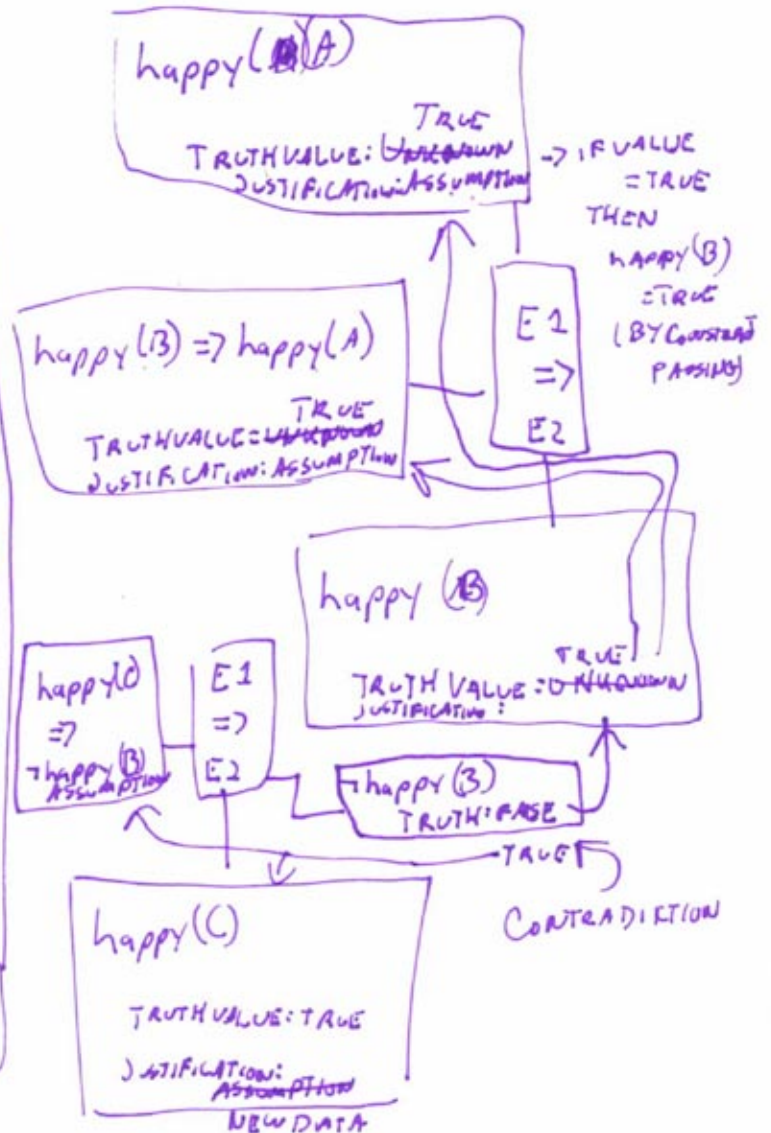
happy([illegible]A)

TRUE
TRUTH VALUE: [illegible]
JUSTIFICATION: ASSUMPTION

=> IF VALUE = TRUE THEN happy(B) = TRUE (BY CONSTRAINT PASSING)

happy(B) => happy(A)

TRUE
TRUTHVALUE: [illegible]
JUSTIFICATION: ASSUMPTION

E1
=>
E2

happy(B)

TRUE
TRUTH VALUE: UNKNOWN
JUSTIFICATION:

happy(C)
=>
¬happy(B)
ASSUMPTION

E1
=>
E2

¬happy(B)
TRUTH: FALSE

TRUE

CONTRADICTION

happy(C)

TRUTH VALUE: TRUE

JUSTIFICATION: ASSUMPTION
NEW DATA